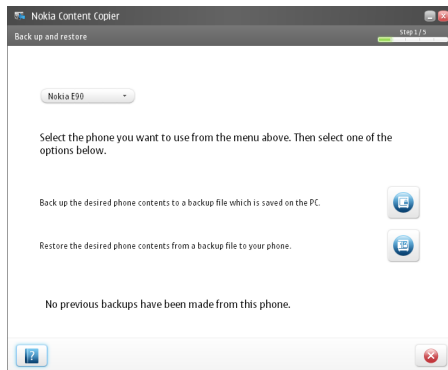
Nokia Content Copier

Back up and restore

Step 1 / 5

Nokia E90

Select the phone you want to use from the menu above. Then select one of the options below.

Back up the desired phone contents to a backup file which is saved on the PC.

Restore the desired phone contents from a backup file to your phone.

No previous backups have been made from this phone.

?